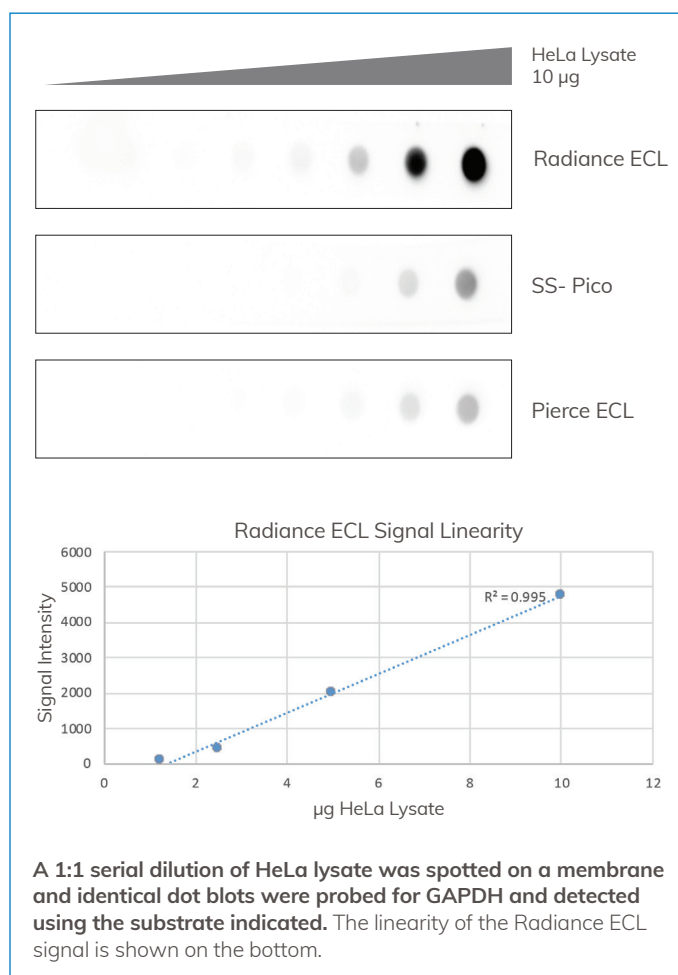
HeLa Lysate
10 µg

Radiance ECL

SS- Pico

Pierce ECL

Radiance ECL Signal Linearity

6000
5000
4000
3000
2000
1000
0

Signal Intensity

$R^2 = 0.995$

0 2 4 6 8 10 12

µg HeLa Lysate

**A 1:1 serial dilution of HeLa lysate was spotted on a membrane and identical dot blots were probed for GAPDH and detected using the substrate indicated.** The linearity of the Radiance ECL signal is shown on the bottom.